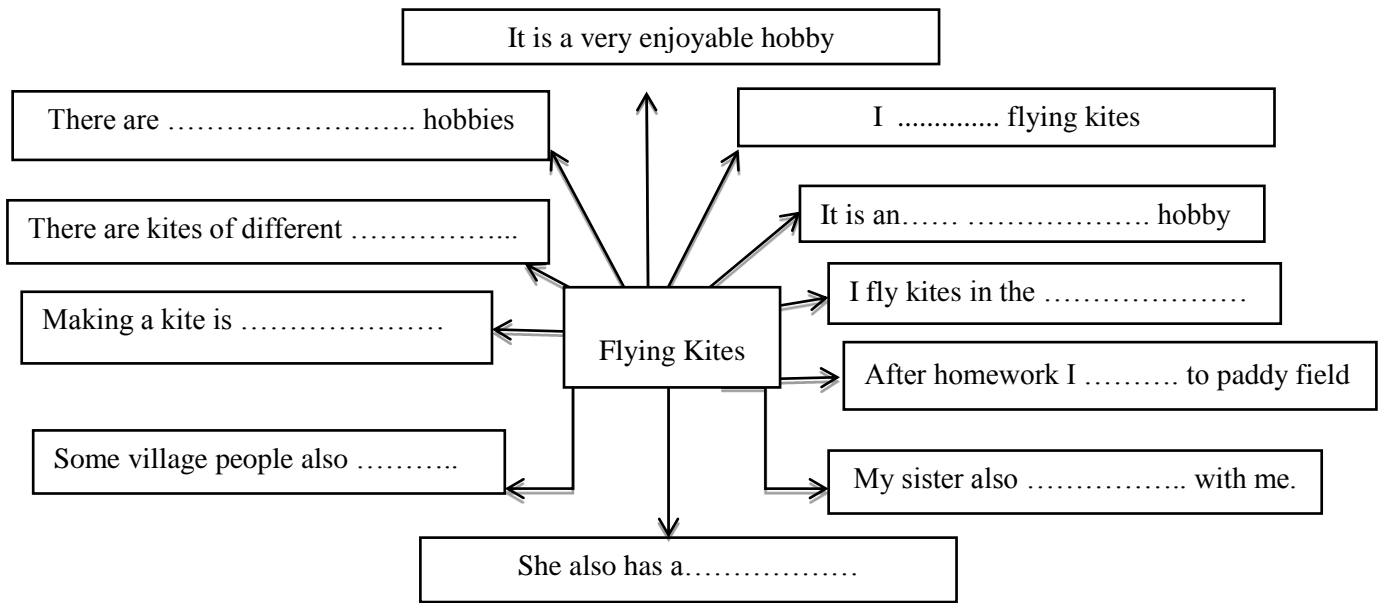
It is a very enjoyable hobby

There are …………………….. hobbies

I ............. flying kites

There are kites of different ……………...

It is an…… ………………. hobby

Making a kite is …………………

Flying Kites

I fly kites in the …………………

After homework I ………. to paddy field

Some village people also ………..

My sister also …………….. with me.

She also has a………………